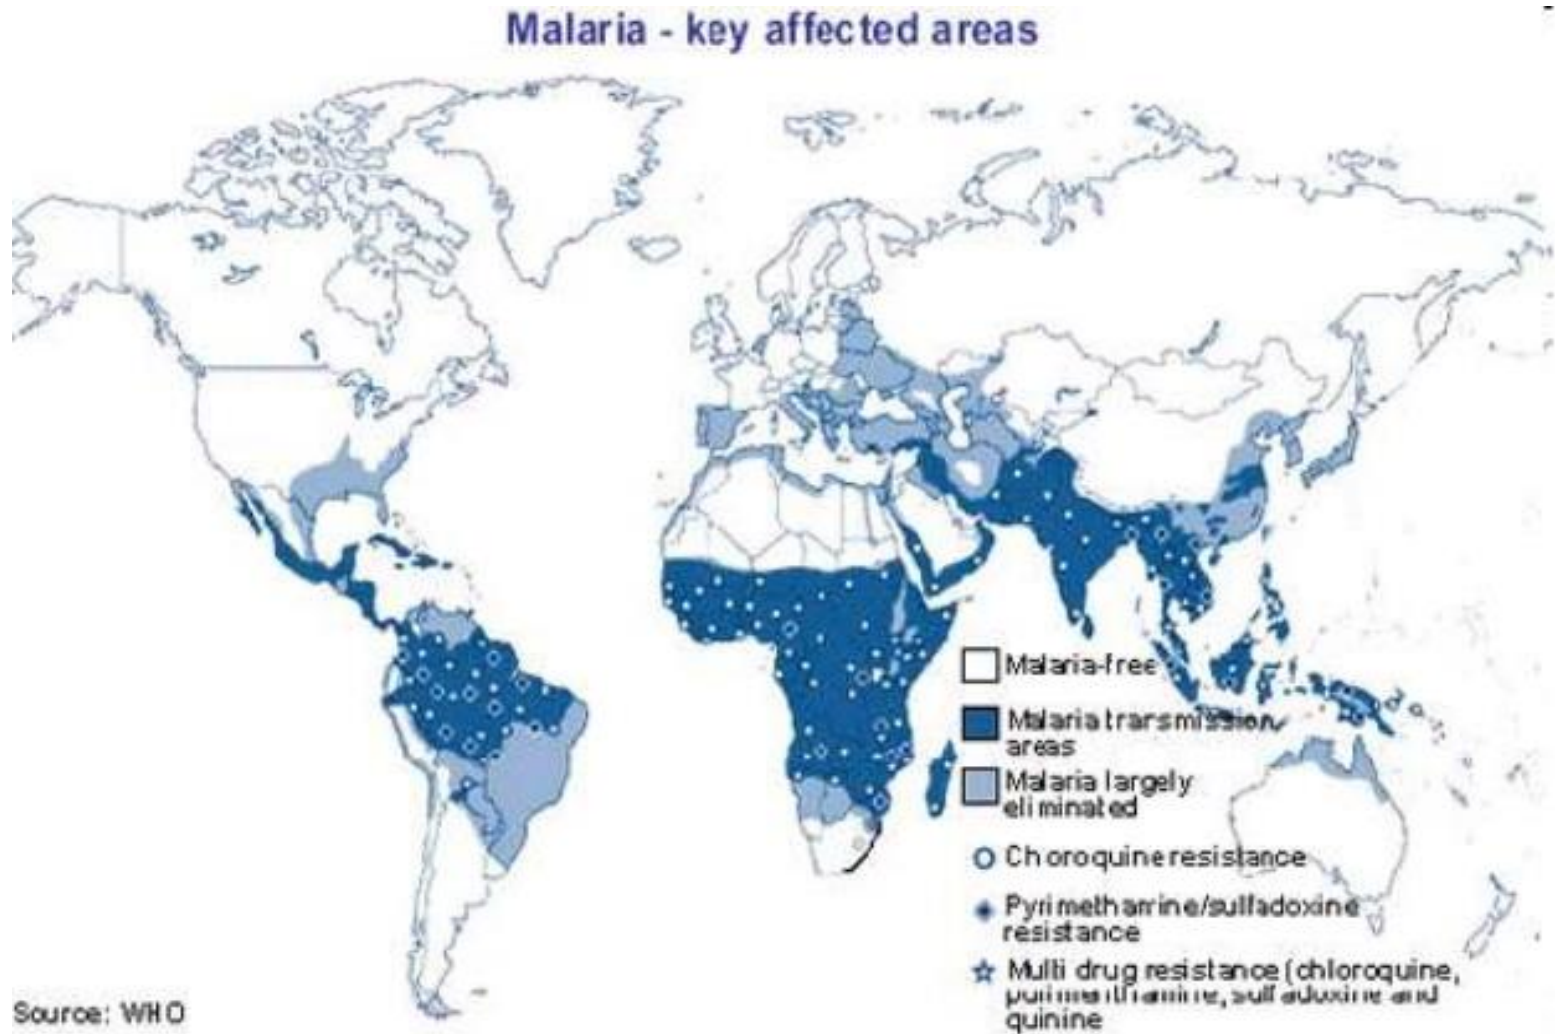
Malaria - key affected areas

Malaria-free

Malaria transmission areas

Malaria largely eliminated

Choroquine resistance

Pyrimetharrine/sulfadoxine resistance

Multi drug resistance (chloroquine, purimenthamine, sulfadoxine and quinine

Source: WHO